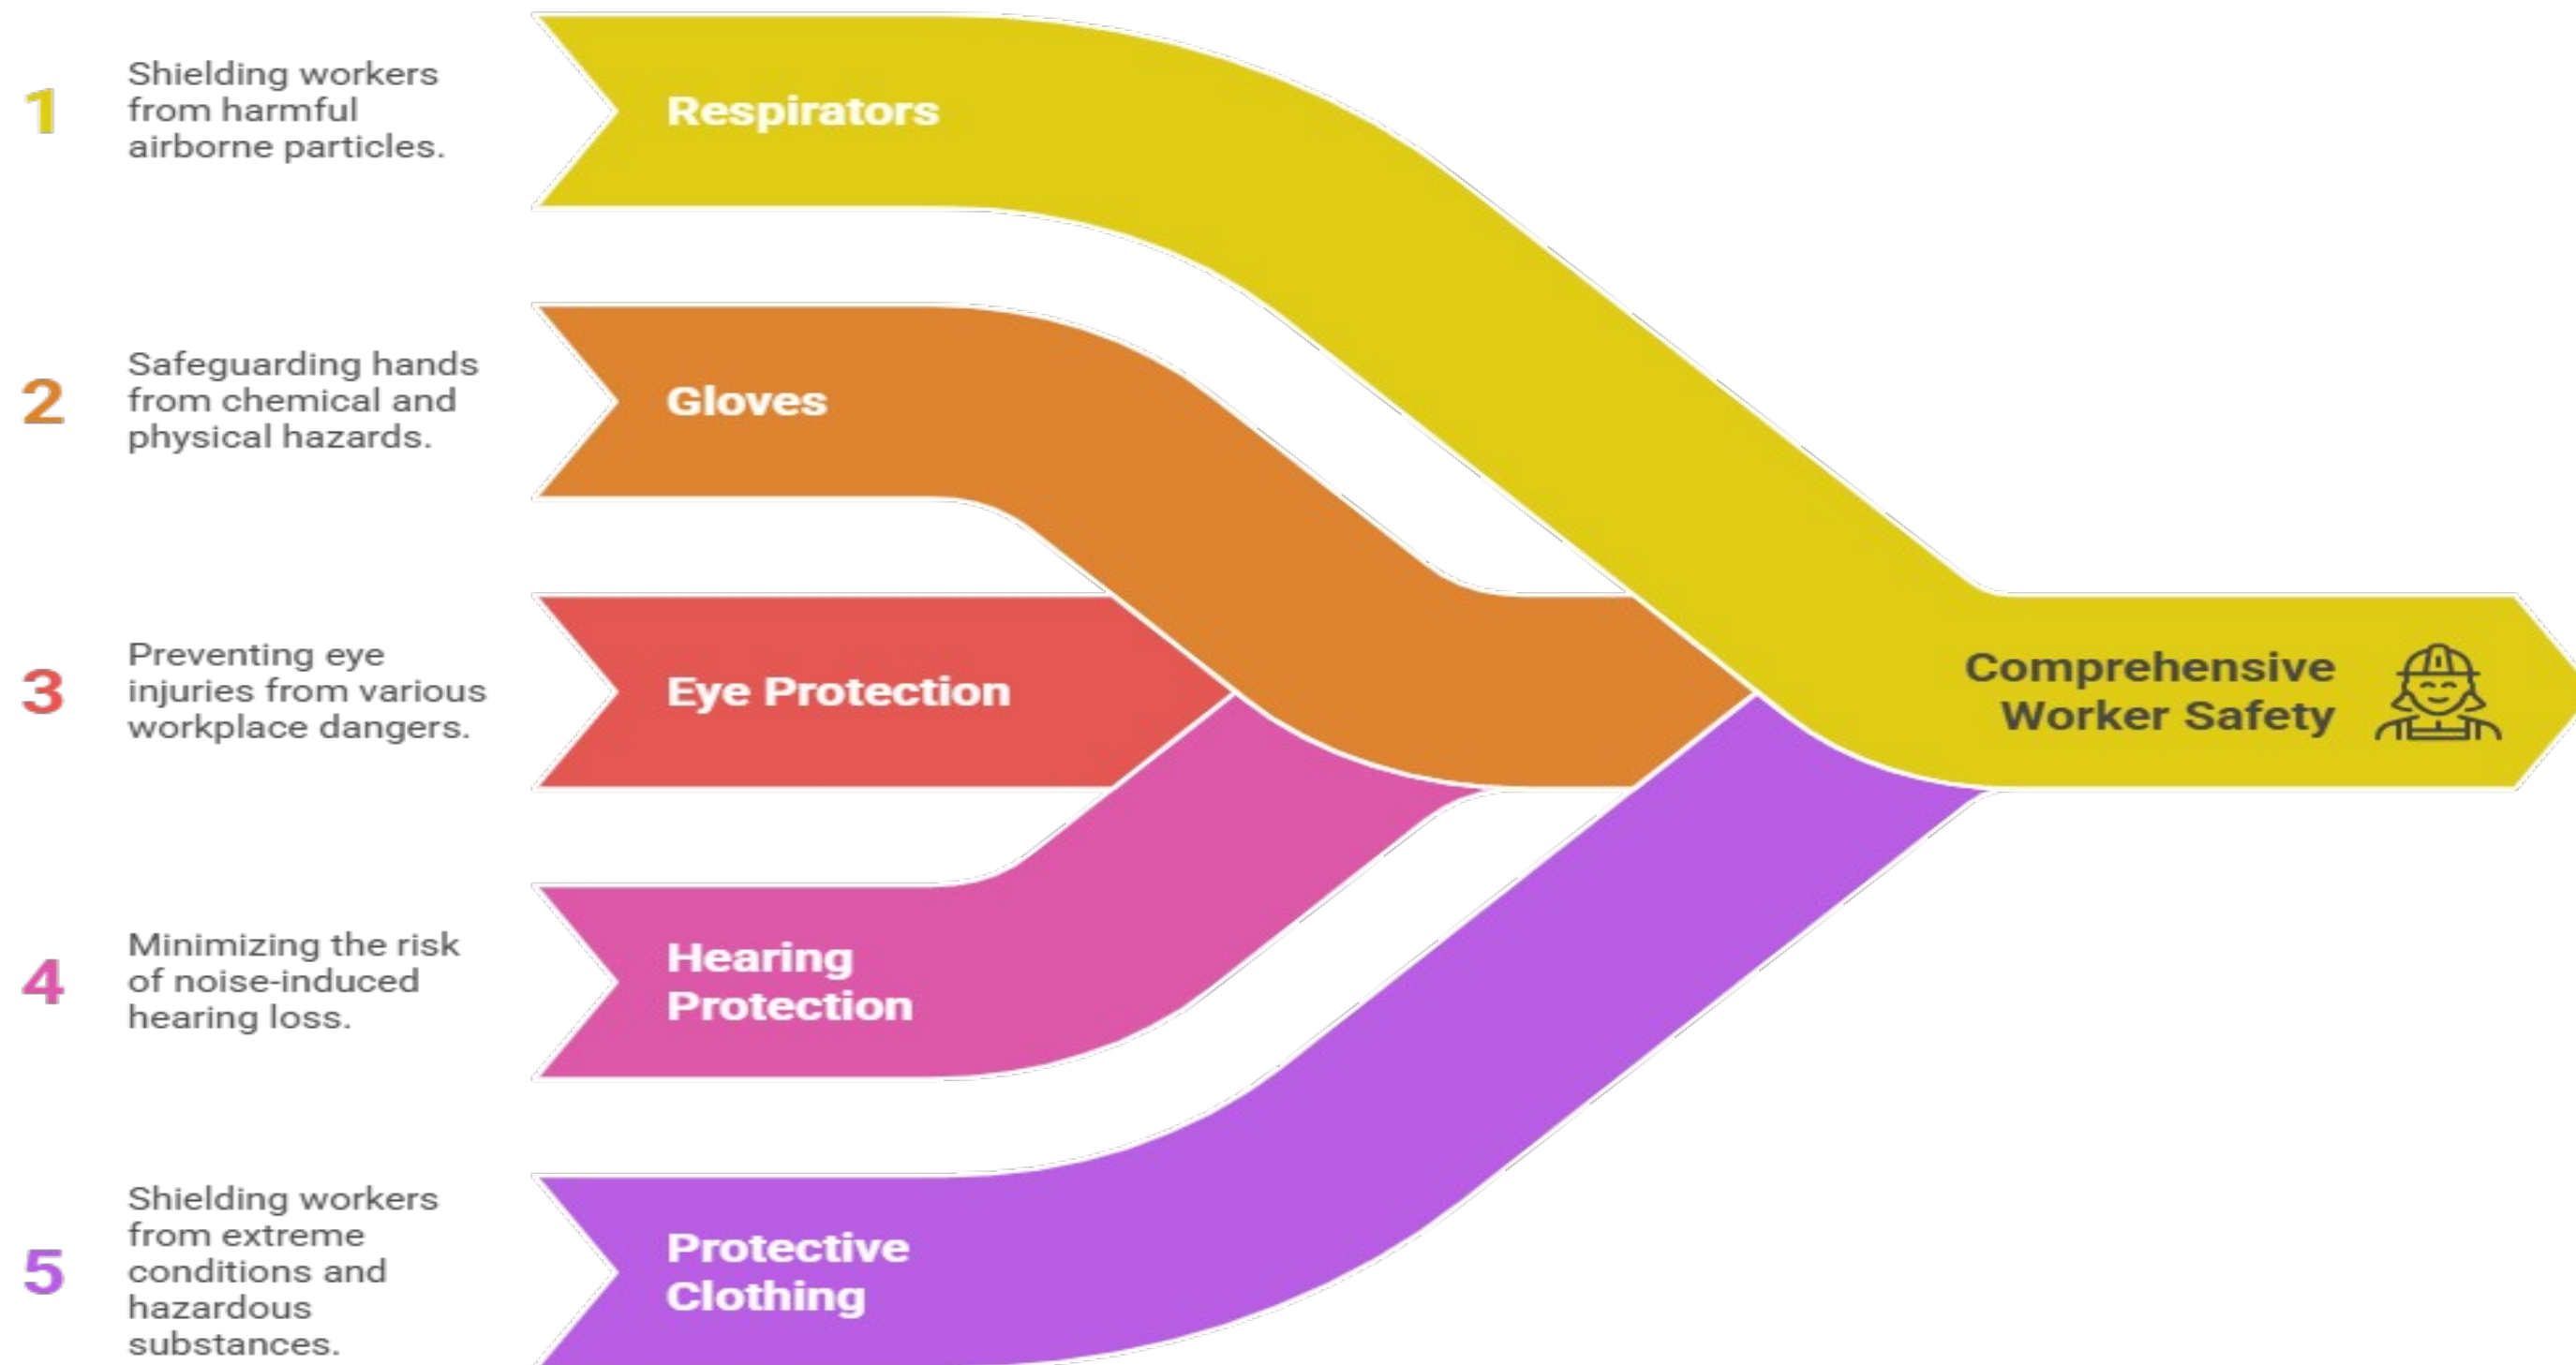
1 Shielding workers from harmful airborne particles.

Respirators

2 Safeguarding hands from chemical and physical hazards.

Gloves

3 Preventing eye injuries from various workplace dangers.

Eye Protection

4 Minimizing the risk of noise-induced hearing loss.

Hearing Protection

5 Shielding workers from extreme conditions and hazardous substances.

Protective Clothing

Comprehensive Worker Safety